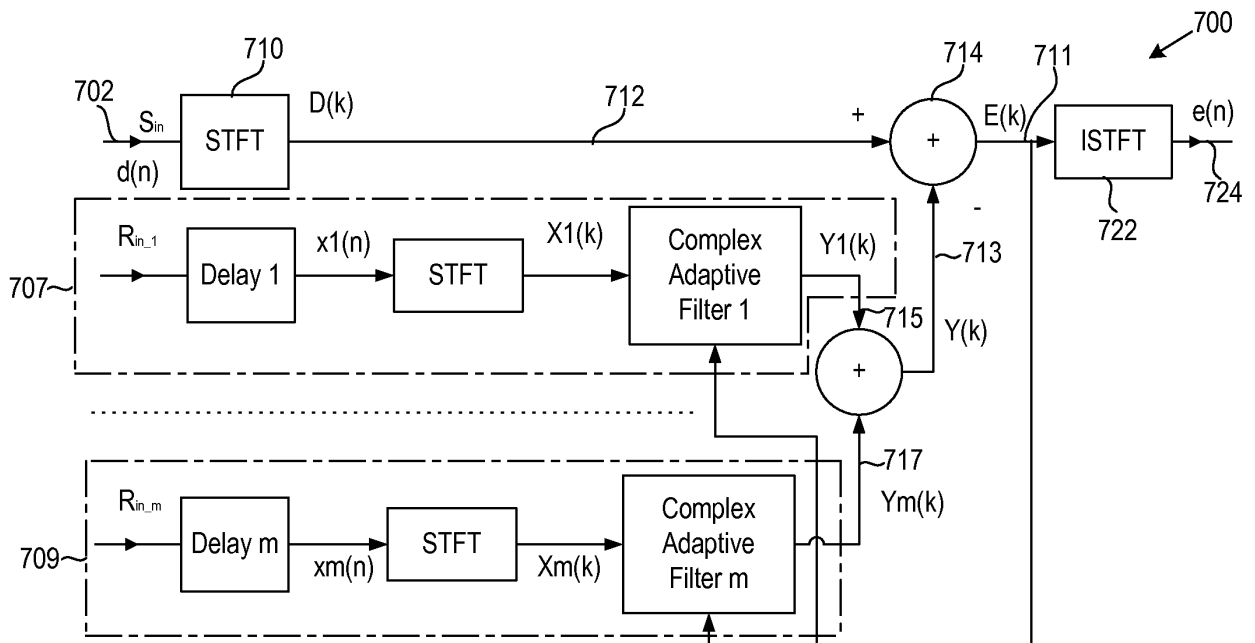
700
710
714
711
702
$S_{in}$
STFT
D(k)
712
+
+
E(k)
ISTFT
e(n)
d(n)
724
722
$R_{in\_1}$
Delay 1
x1(n)
STFT
X1(k)
Complex Adaptive Filter 1
Y1(k)
-
713
707
715
Y(k)
+
717
Ym(k)
$R_{in\_m}$
Delay m
xm(n)
STFT
Xm(k)
Complex Adaptive Filter m
709